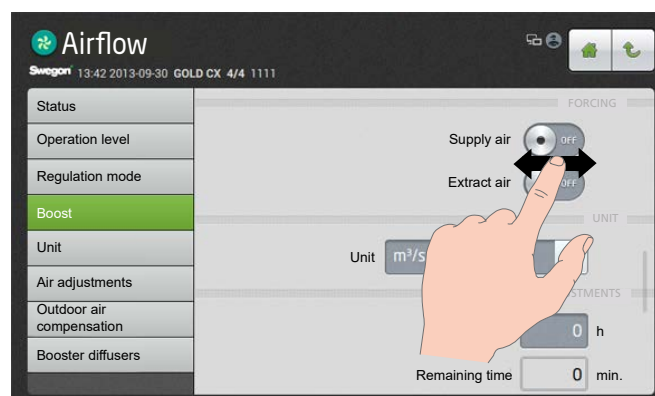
Airflow
Swegon 13:42 2013-09-30 GOLD CX 4/4 1111

Status
Operation level
Regulation mode
Boost
Unit
Air adjustments
Outdoor air compensation
Booster diffusers

FORCING
Supply air OFF
Extract air OFF
UNIT
Unit m³/s
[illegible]STMENTS
0 h
Remaining time 0 min.